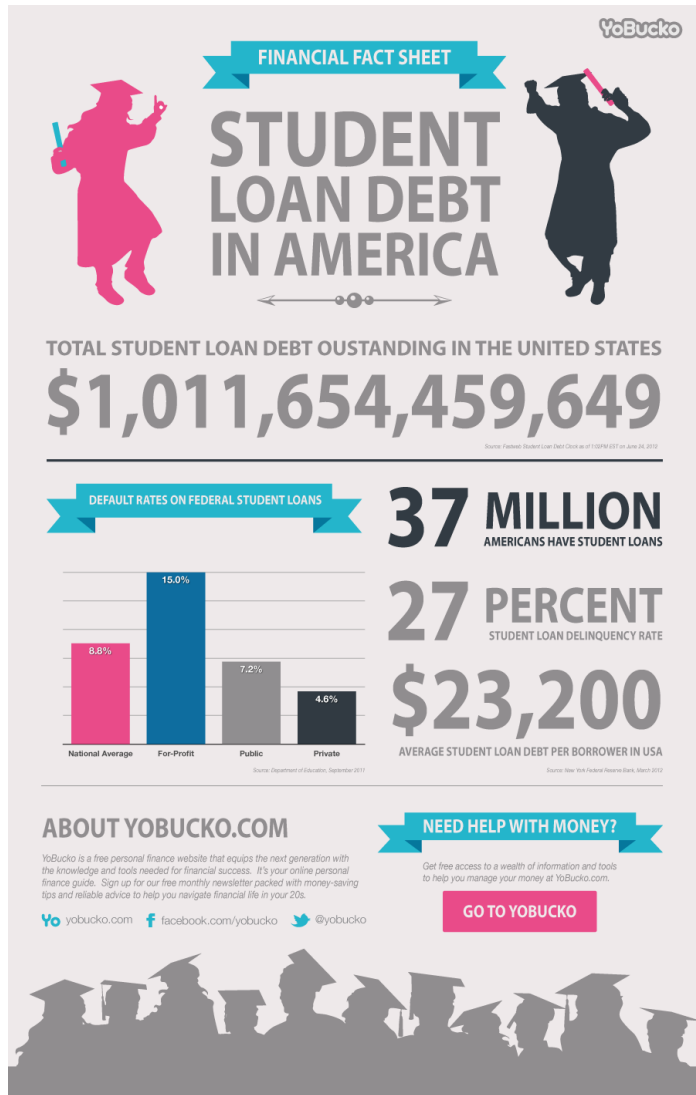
YoBucko

FINANCIAL FACT SHEET

STUDENT LOAN DEBT IN AMERICA

TOTAL STUDENT LOAN DEBT OUSTANDING IN THE UNITED STATES

$1,011,654,459,649

Source: Finaid's Student Loan Debt Clock as of 1:00PM EST on June 24, 2013

DEFAULT RATES ON FEDERAL STUDENT LOANS

| National Average | For-Profit | Public | Private |
|---|---|---|---|
| 8.8% | 15.0% | 7.2% | 4.6% |

Source: Department of Education, September 2011

37 MILLION
AMERICANS HAVE STUDENT LOANS

27 PERCENT
STUDENT LOAN DELINQUENCY RATE

$23,200
AVERAGE STUDENT LOAN DEBT PER BORROWER IN USA

Source: New York Federal Reserve Bank, March 2012

ABOUT YOBUCKO.COM

YoBucko is a free personal finance website that equips the next generation with the knowledge and tools needed for financial success. It's your online personal finance guide. Sign up for our free monthly newsletter packed with money-saving tips and reliable advice to help you navigate financial life in your 20s.

Yo yobucko.com f facebook.com/yobucko @yobucko

NEED HELP WITH MONEY?

Get free access to a wealth of information and tools to help you manage your money at YoBucko.com.

GO TO YOBUCKO